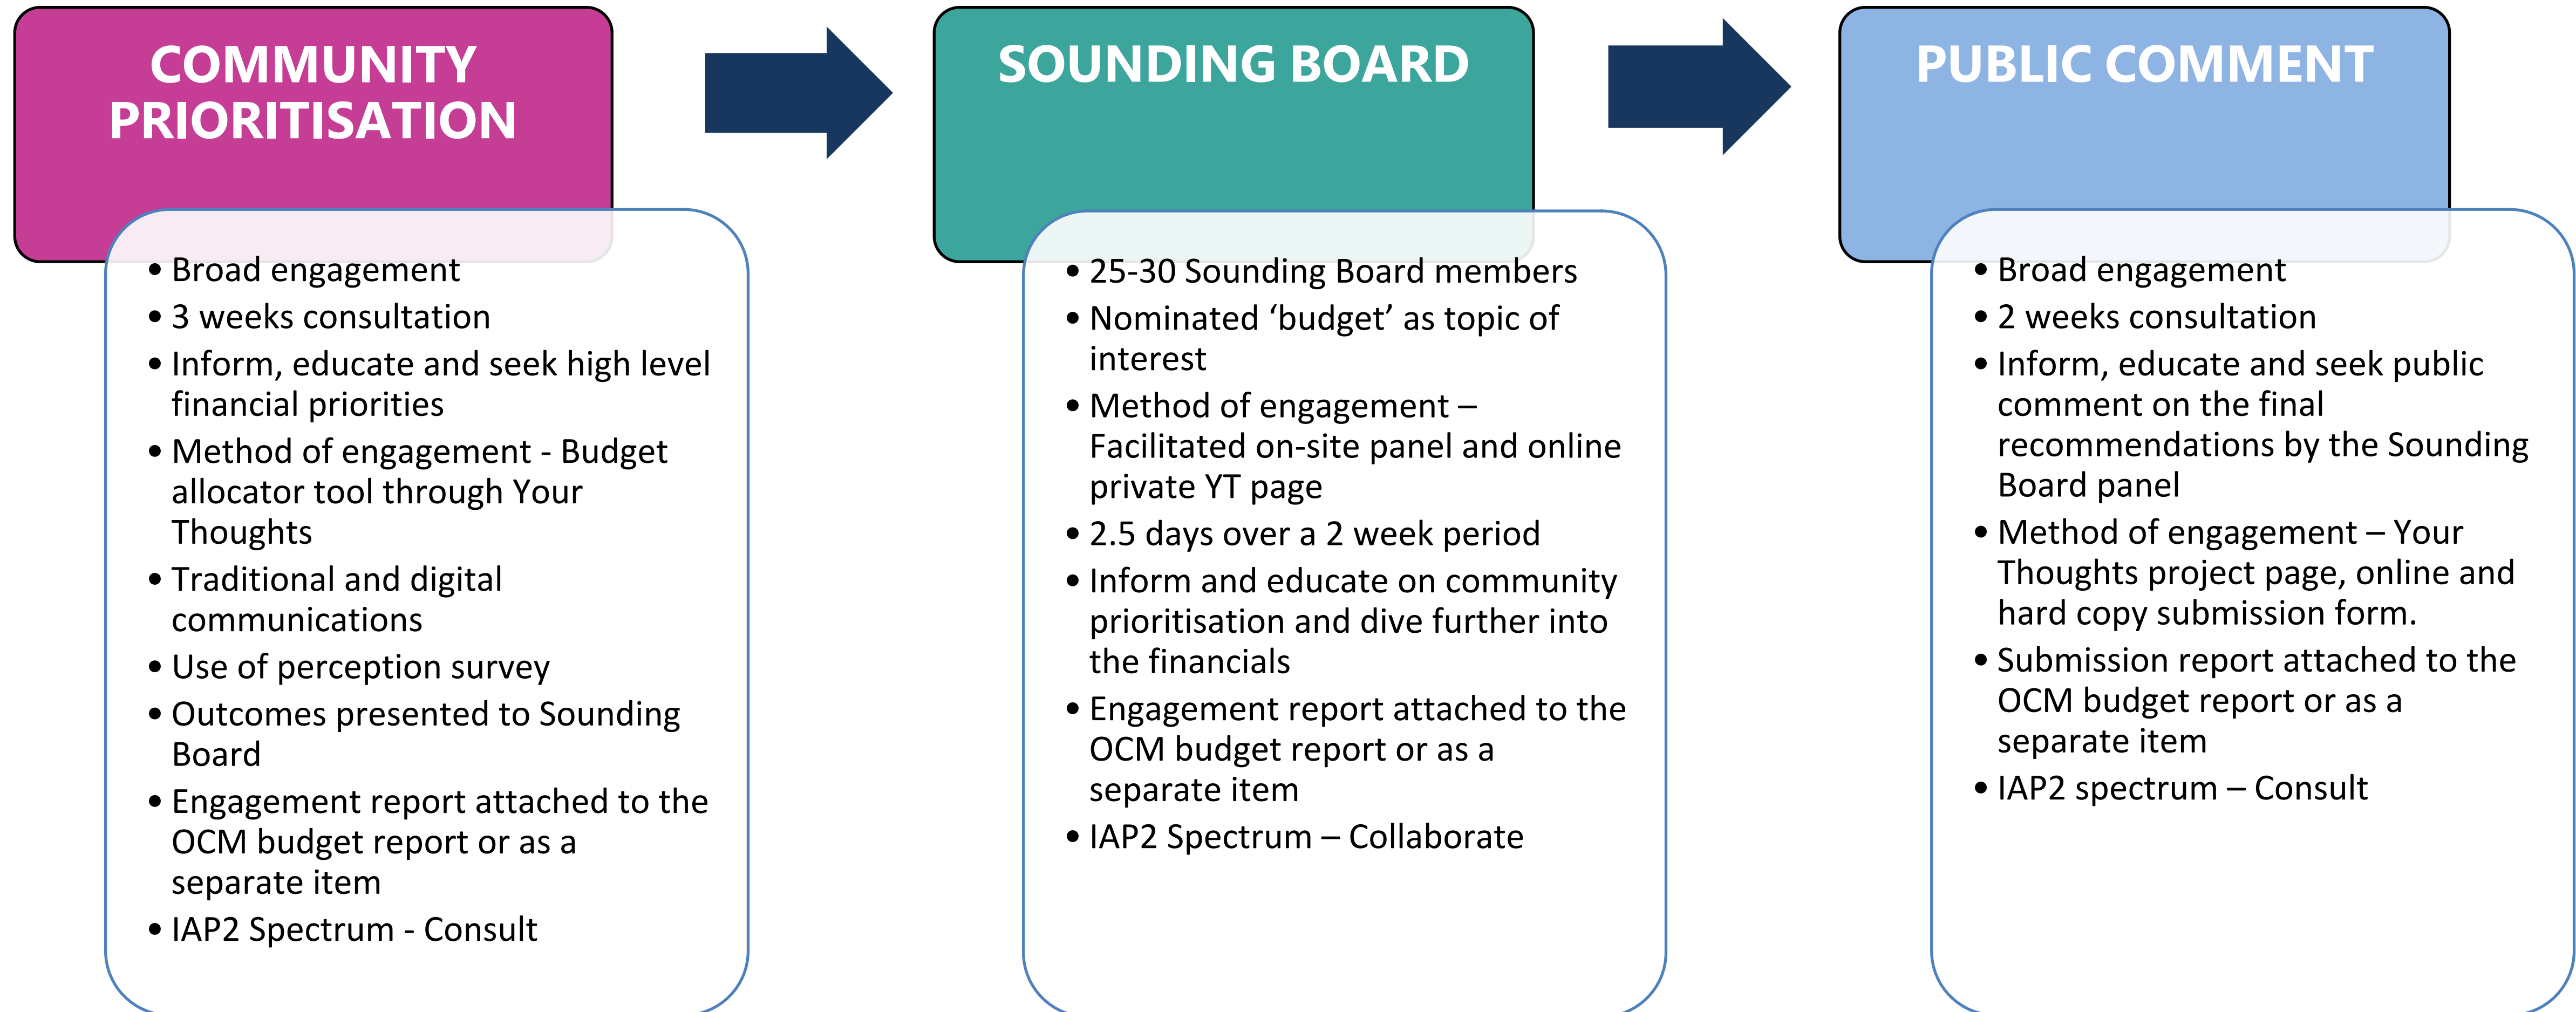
COMMUNITY PRIORITISATION

- Broad engagement
- 3 weeks consultation
- Inform, educate and seek high level financial priorities
- Method of engagement - Budget allocator tool through Your Thoughts
- Traditional and digital communications
- Use of perception survey
- Outcomes presented to Sounding Board
- Engagement report attached to the OCM budget report or as a separate item
- IAP2 Spectrum - Consult

SOUNDING BOARD

- 25-30 Sounding Board members
- Nominated ‘budget’ as topic of interest
- Method of engagement – Facilitated on-site panel and online private YT page
- 2.5 days over a 2 week period
- Inform and educate on community prioritisation and dive further into the financials
- Engagement report attached to the OCM budget report or as a separate item
- IAP2 Spectrum – Collaborate

PUBLIC COMMENT

- Broad engagement
- 2 weeks consultation
- Inform, educate and seek public comment on the final recommendations by the Sounding Board panel
- Method of engagement – Your Thoughts project page, online and hard copy submission form.
- Submission report attached to the OCM budget report or as a separate item
- IAP2 spectrum – Consult